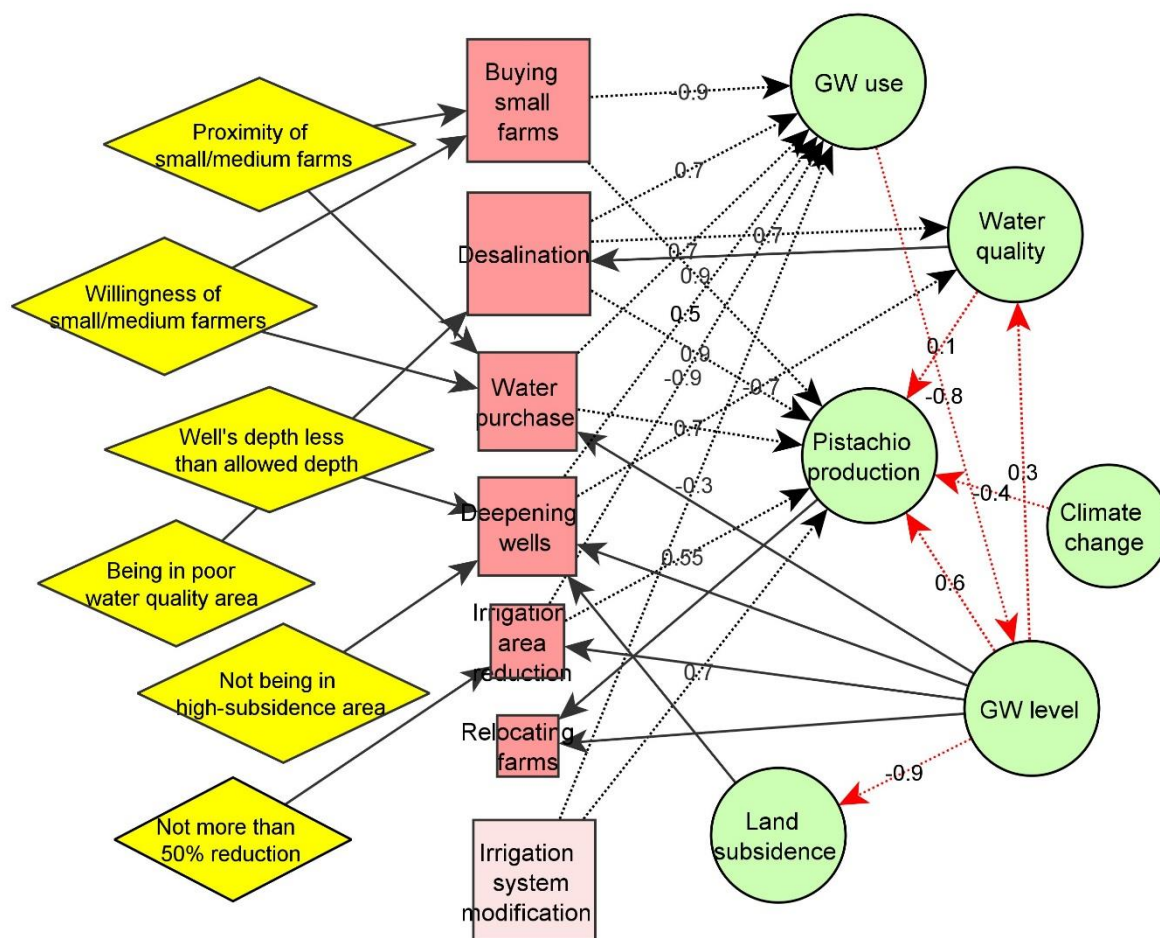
Proximity of small/medium farms

Willingness of small/medium farmers

Well's depth less than allowed depth

Being in poor water quality area

Not being in high-subsidence area

Not more than 50% reduction

Buying small farms

Desalination

Water purchase

Deepening wells

Irrigation area reduction

Relocating farms

Irrigation system modification

GW use

Water quality

Pistachio production

Climate change

GW level

Land subsidence

-0.9

0.7

0.7

0.7

0.9

0.5

0.9

-0.9

0.7

0.7

-0.3

0.55

0.7

0.1

-0.8

0.3

-0.4

0.6

-0.9